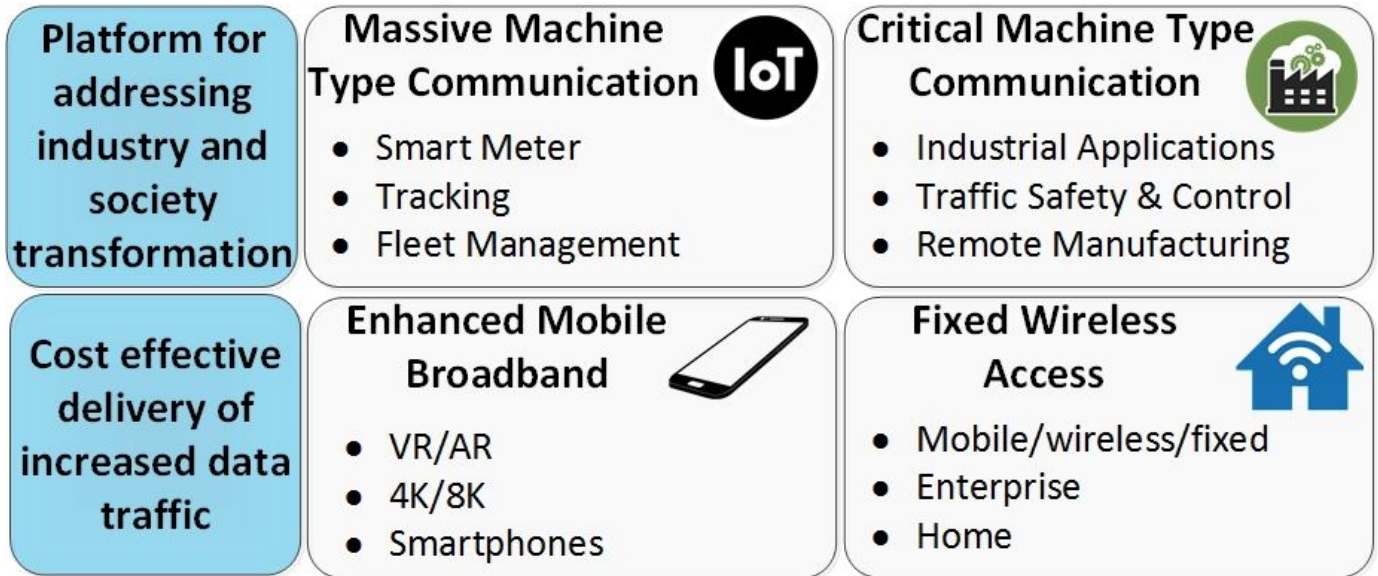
Platform for addressing industry and society transformation

Massive Machine Type Communication

IoT

- Smart Meter
- Tracking
- Fleet Management

Critical Machine Type Communication

- Industrial Applications
- Traffic Safety & Control
- Remote Manufacturing

Cost effective delivery of increased data traffic

Enhanced Mobile Broadband

- VR/AR
- 4K/8K
- Smartphones

Fixed Wireless Access

- Mobile/wireless/fixed
- Enterprise
- Home